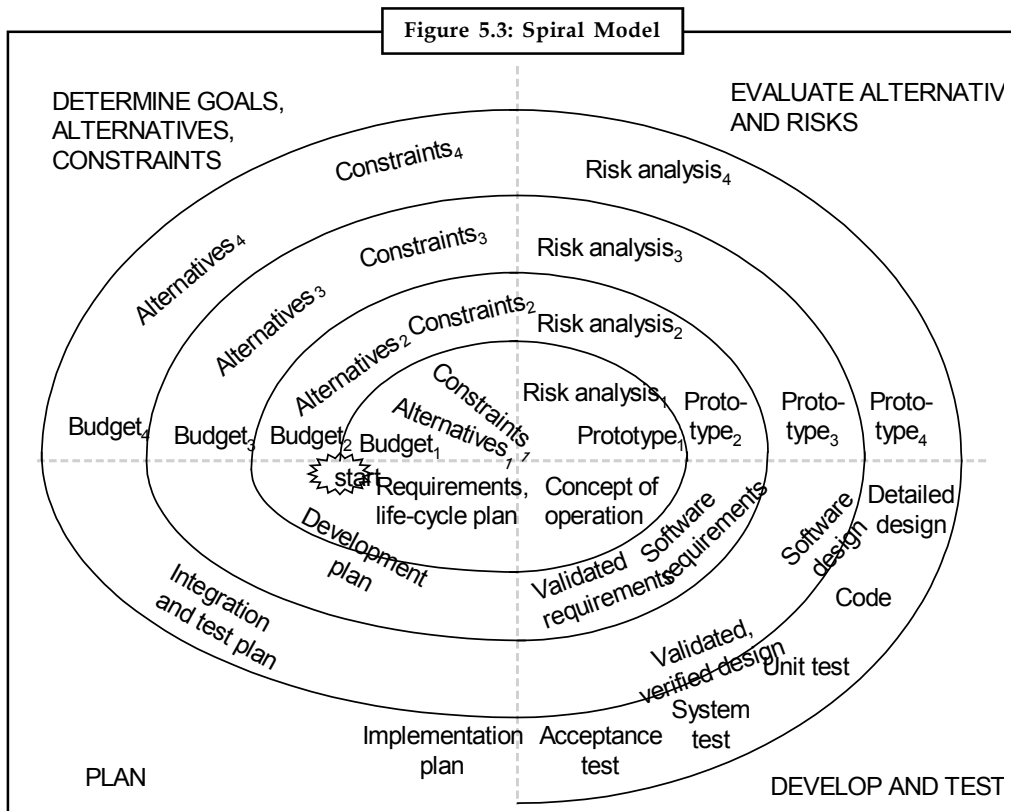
Figure 5.3: Spiral Model

DETERMINE GOALS, ALTERNATIVES, CONSTRAINTS

EVALUATE ALTERNATIV AND RISKS

Constraints$_4$

Risk analysis$_4$

Alternatives$_4$

Constraints$_3$

Risk analysis$_3$

Alternatives$_3$

Alternatives$_2$ Constraints$_2$

Risk analysis$_2$

Constraints$_1$

Risk analysis$_1$

Alternatives$_1$

Budget$_4$ Budget$_3$ Budget$_2$ Budget$_1$

Prototype$_1$ Prototype$_2$ Prototype$_3$ Prototype$_4$

start

Requirements, life-cycle plan

Concept of operation

Development plan

Validated requirements

Software requirements

Software design

Detailed design

Integration and test plan

Code

Validated, verified design

Unit test

System test

Implementation plan

Acceptance test

PLAN

DEVELOP AND TEST